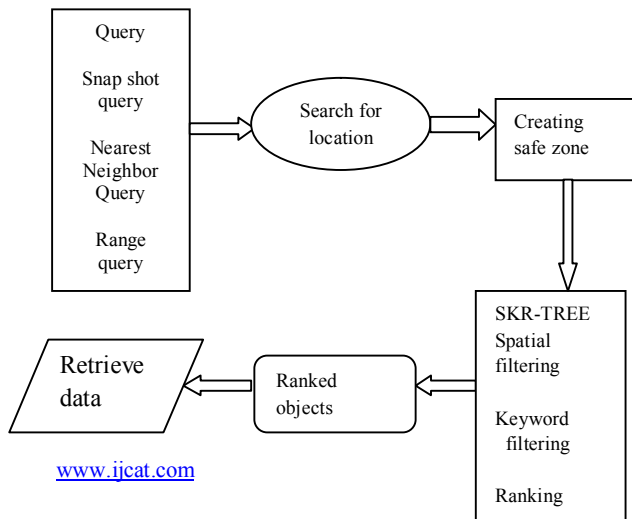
Query

Snap shot query

Nearest Neighbor Query

Range query

Search for location

Creating safe zone

SKR-TREE Spatial filtering

Keyword filtering

Ranking

Ranked objects

Retrieve data

www.ijcat.com